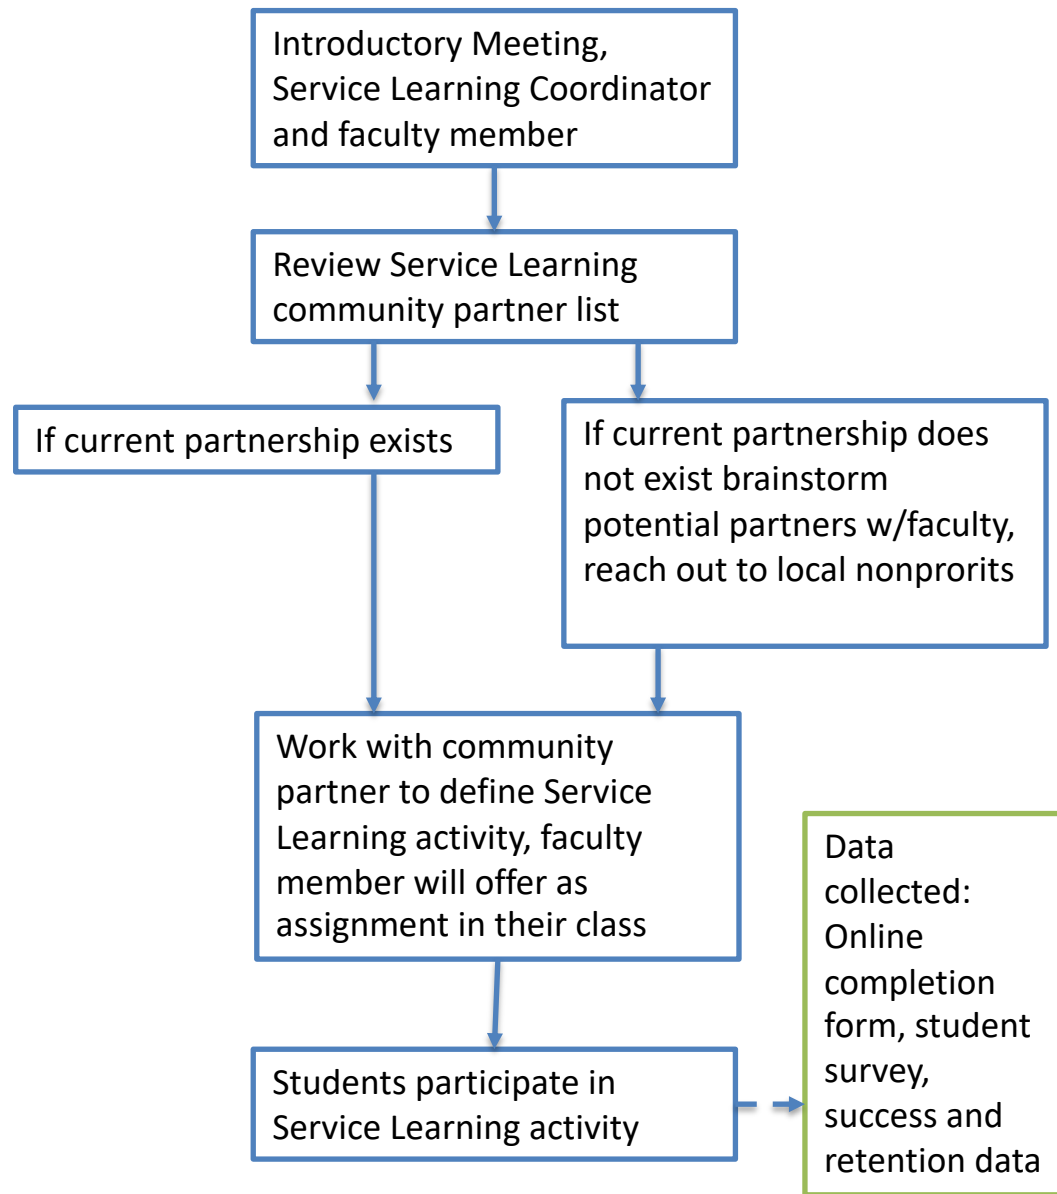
Introductory Meeting, Service Learning Coordinator and faculty member

Review Service Learning community partner list

If current partnership exists

If current partnership does not exist brainstorm potential partners w/faculty, reach out to local nonprorits

Work with community partner to define Service Learning activity, faculty member will offer as assignment in their class

Students participate in Service Learning activity

Data collected: Online completion form, student survey, success and retention data